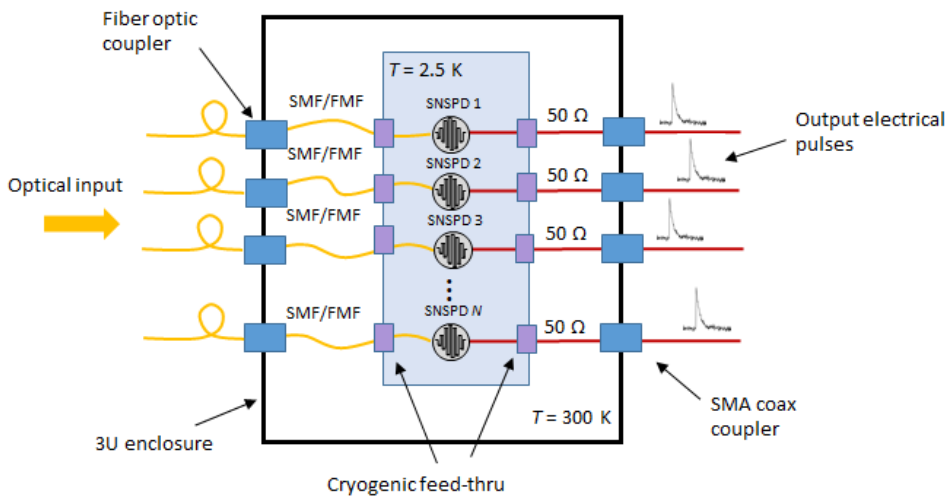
Fiber optic coupler

Optical input

SMF/FMF

SMF/FMF

SMF/FMF

SMF/FMF

$T$ = 2.5 K

SNSPD 1

SNSPD 2

SNSPD 3

SNSPD $N$

50 Ω

50 Ω

50 Ω

50 Ω

Output electrical pulses

$T$ = 300 K

3U enclosure

Cryogenic feed-thru

SMA coax coupler